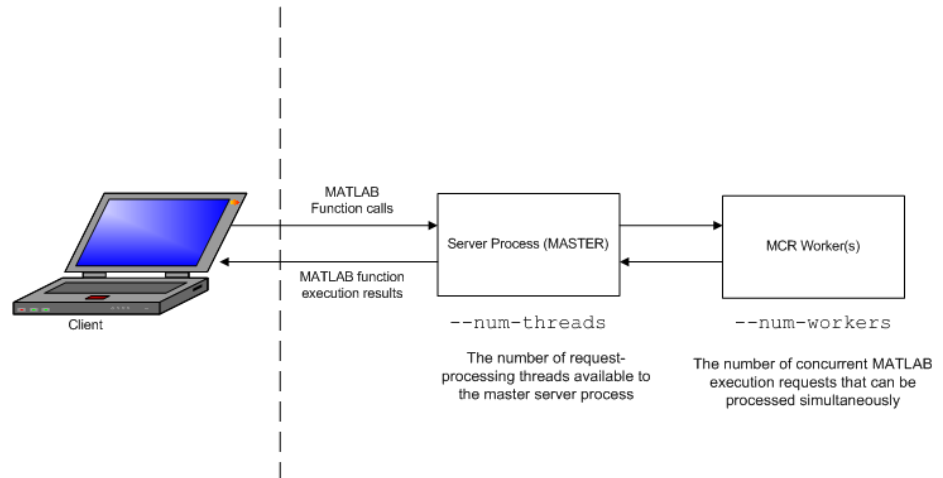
MATLAB Function calls

MATLAB function execution results

Client

Server Process (MASTER)

MCR Worker(s)

--num-threads

The number of request-processing threads available to the master server process

--num-workers

The number of concurrent MATLAB execution requests that can be processed simultaneously